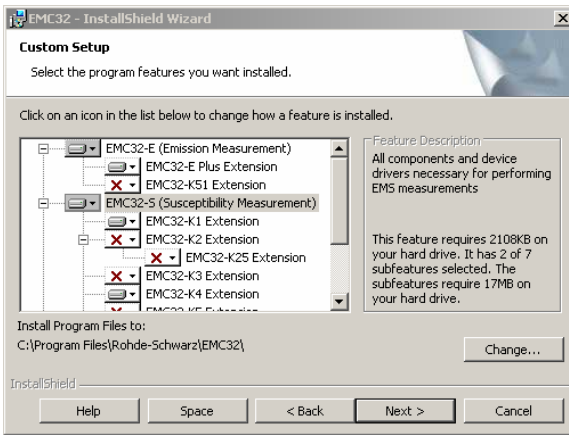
EMC32 - InstallShield Wizard

Custom Setup

Select the program features you want installed.

Click on an icon in the list below to change how a feature is installed.

EMC32-E (Emission Measurement)
EMC32-E Plus Extension
EMC32-K51 Extension
EMC32-S (Susceptibility Measurement)
EMC32-K1 Extension
EMC32-K2 Extension
EMC32-K25 Extension
EMC32-K3 Extension
EMC32-K4 Extension
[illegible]

Feature Description

All components and device drivers necessary for performing EMS measurements

This feature requires 2108KB on your hard drive. It has 2 of 7 subfeatures selected. The subfeatures require 17MB on your hard drive.

Install Program Files to:
C:\Program Files\Rohde-Schwarz\EMC32\

Change...

InstallShield

Help | Space | < Back | Next > | Cancel